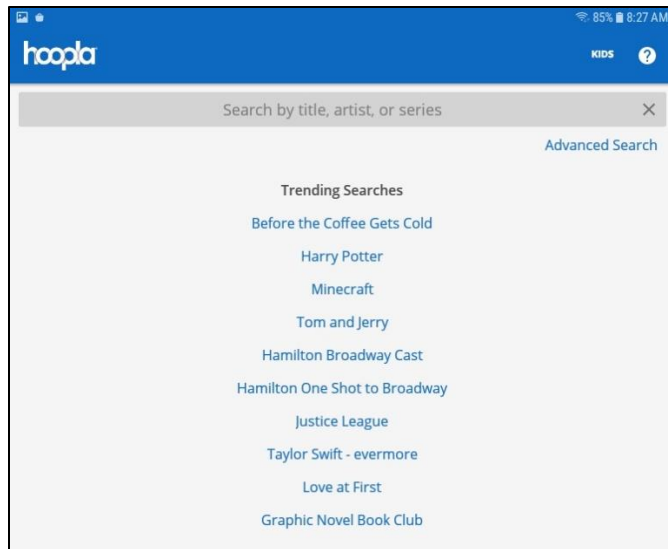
85% 8:27 AM

hoopla

KIDS ?

Search by title, artist, or series ×

Advanced Search

Trending Searches

Before the Coffee Gets Cold

Harry Potter

Minecraft

Tom and Jerry

Hamilton Broadway Cast

Hamilton One Shot to Broadway

Justice League

Taylor Swift - evermore

Love at First

Graphic Novel Book Club